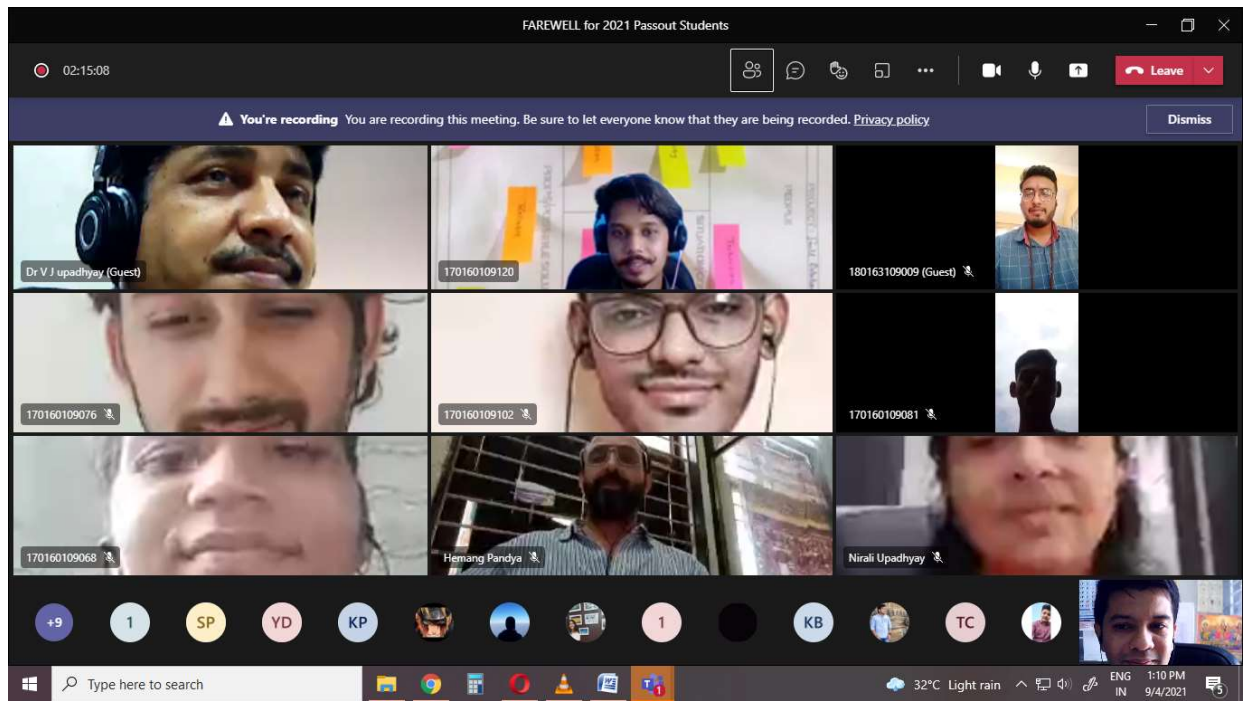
FAREWELL for 2021 Passout Students

02:15:08

Leave

You're recording You are recording this meeting. Be sure to let everyone know that they are being recorded. Privacy policy

Dismiss

Dr V J upadhyay (Guest)

170160109120

180163109009 (Guest)

170160109076

170160109102

170160109081

170160109068

Hemang Pandya

Nirali Upadhyay

+9

1

SP

YD

KP

1

KB

TC

Type here to search

32°C Light rain

ENG IN

1:10 PM 9/4/2021

5